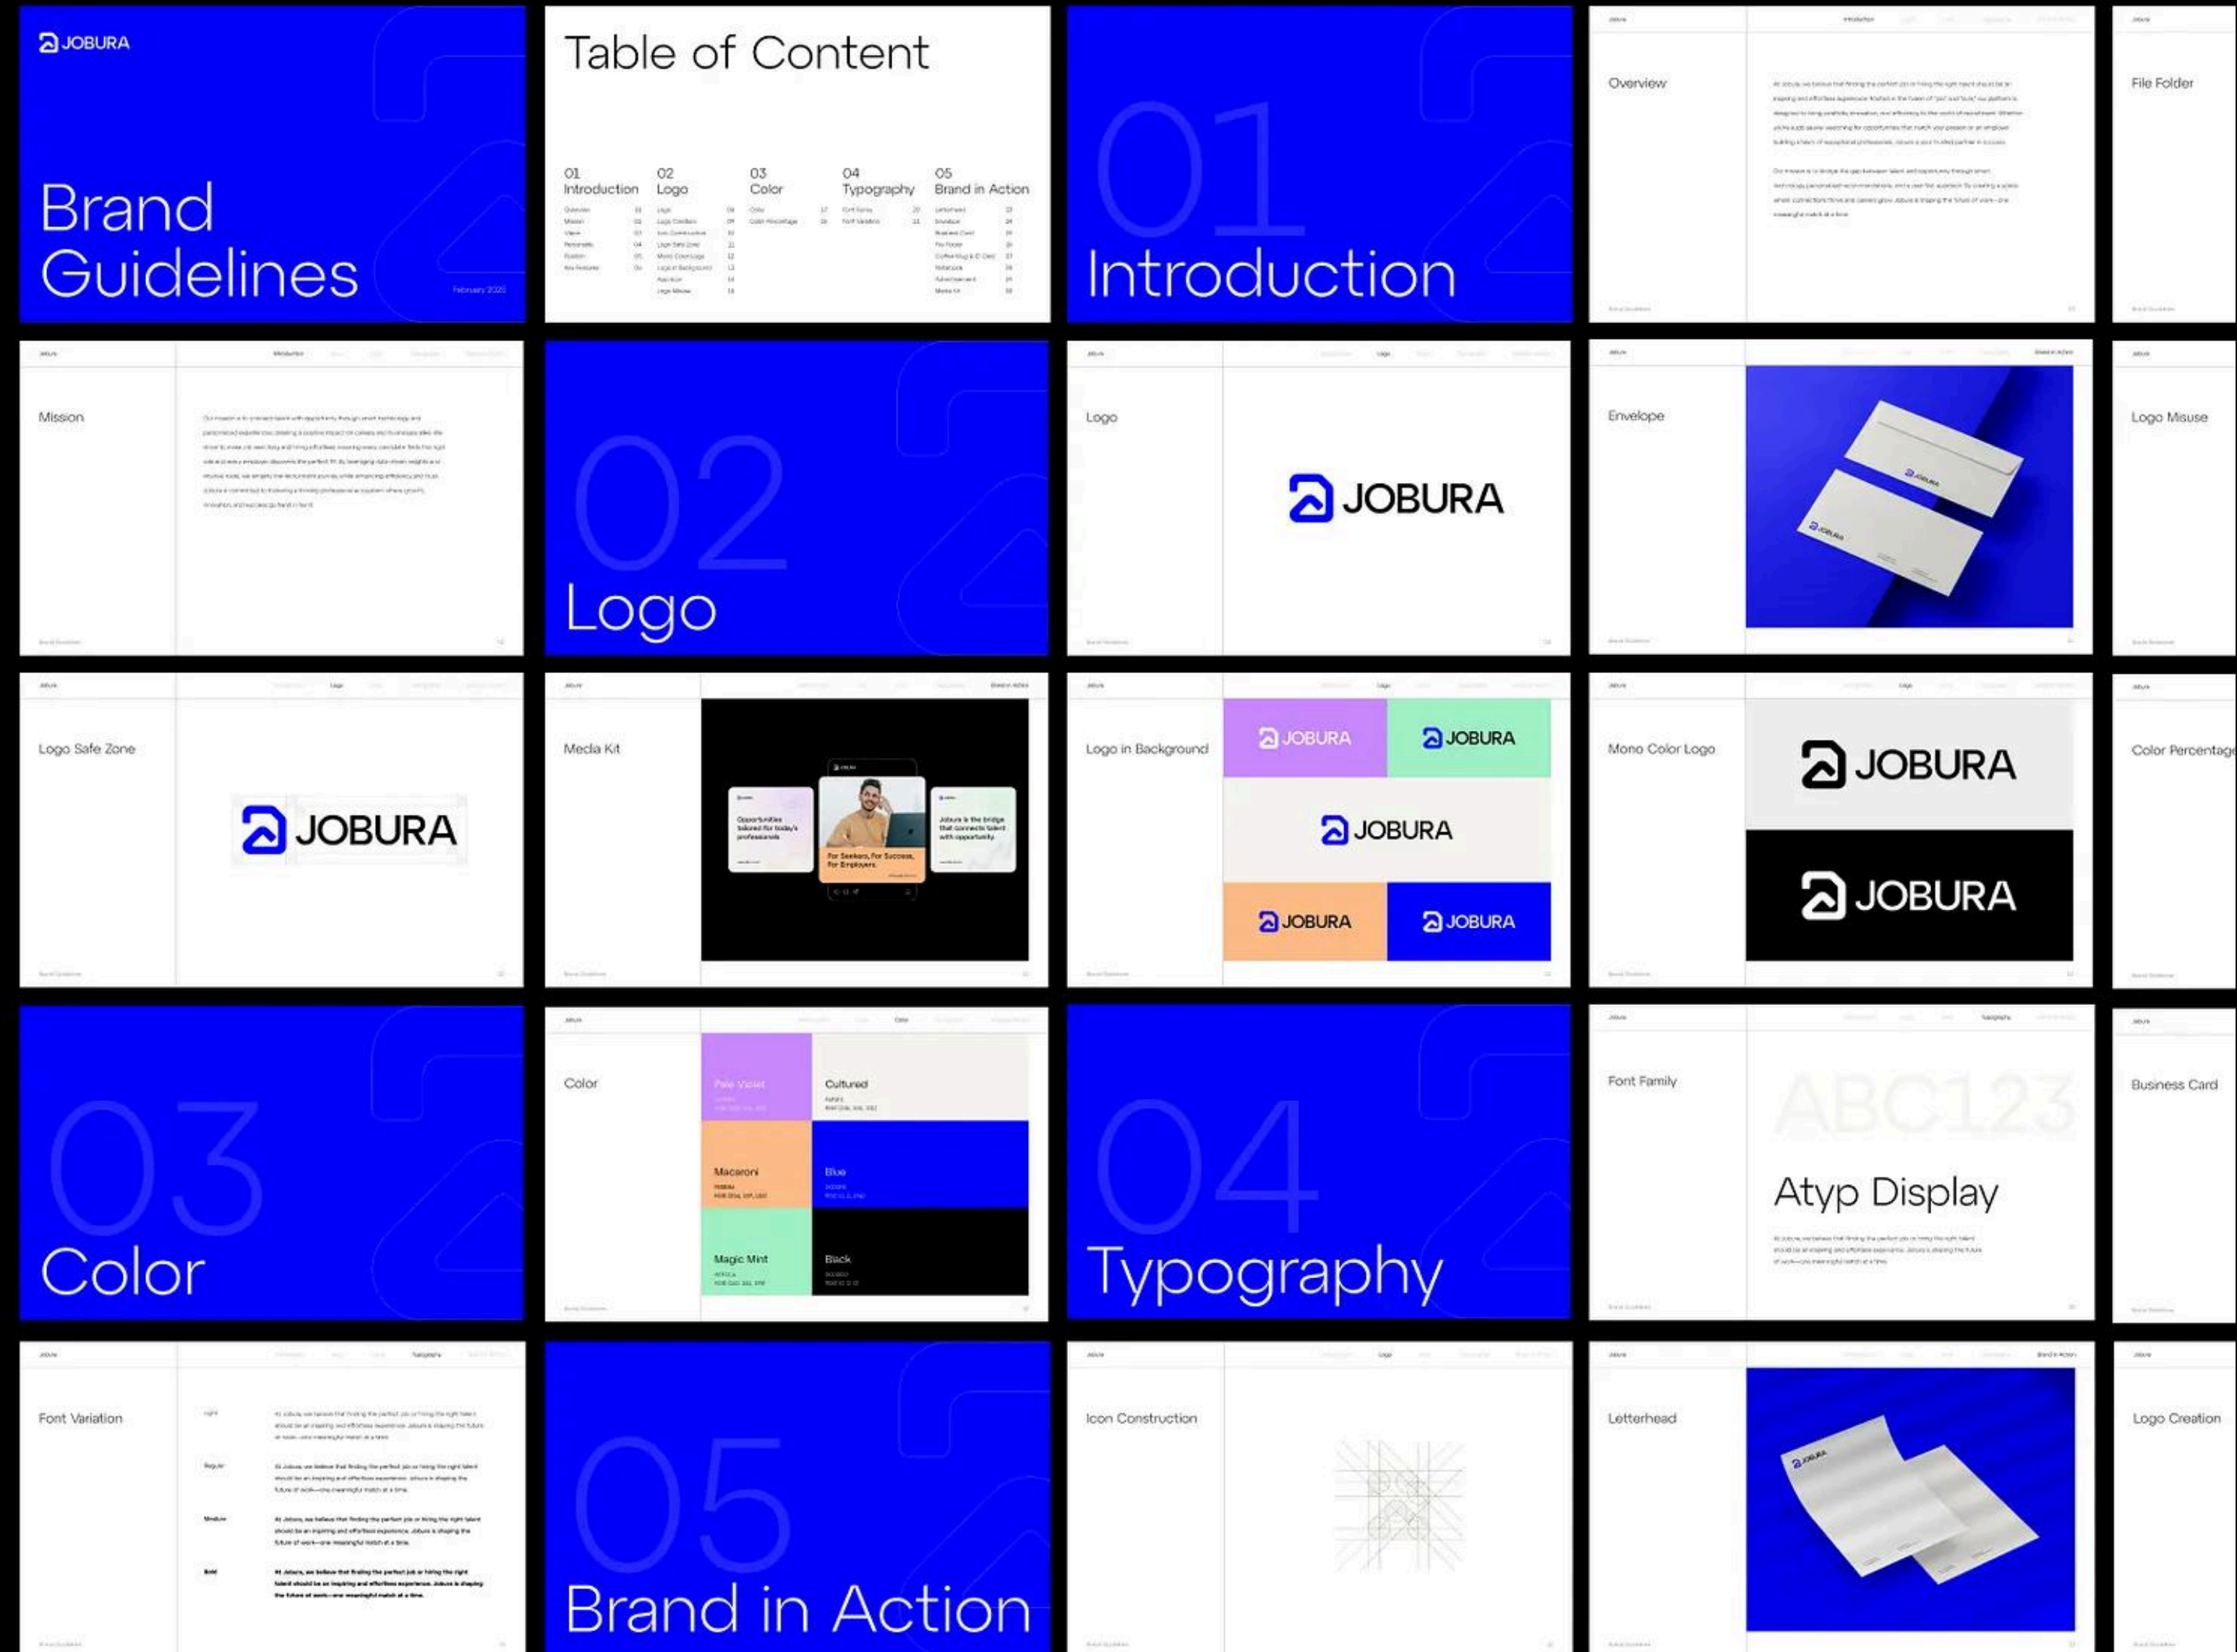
JOBURA

Brand Guidelines

February 2025

Table of Content

01 Introduction

02 Logo

03 Color

04 Typography

05 Brand in Action

01

Introduction

Overview

File Folder

Mission

02

Logo

Logo

JOBURA

Envelope

Logo Misuse

Logo Safe Zone

JOBURA

Media Kit

Opportunities tailored for today's professionals

For Seekers, For Success, For Employers.

Jobura is the bridge that connects talent with opportunity

Logo in Background

JOBURA

JOBURA

JOBURA

JOBURA

JOBURA

Mono Color Logo

JOBURA

JOBURA

Color Percentage

03

Color

Color

Pale Violet

Cultured

Macaroni

Blue

Magic Mint

Black

04

Typography

Font Family

ABC123

Atyp Display

Business Card

Font Variation

Light

Regular

Medium

Bold

At Jobura, we believe that finding the perfect job or hiring the right talent should be an inspiring and effortless experience. Jobura is shaping the future of work—one meaningful match at a time.

05

Brand in Action

Icon Construction

Letterhead

Logo Creation